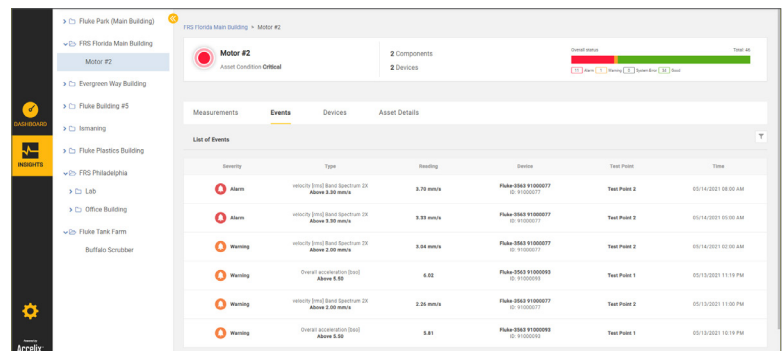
DASHBOARD

INSIGHTS

Powered by
Accelix

> Fluke Park (Main Building)
FRS Florida Main Building
Motor #2
> Evergreen Way Building
> Fluke Building #5
> lemaning
> Fluke Plastics Building
FRS Philadelphia
> Lab
> Office Building
Fluke Tank Farm
Buffalo Scrubber

FRS Florida Main Building > Motor #2

Motor #2
Asset Condition Critical

2 Components
2 Devices

Overall status
Total: 46
11 Alarm 1 Warning 0 System Error 34 Good

Measurements Events Devices Asset Details

List of Events

| Severity | Type | Reading | Device | Test Point | Time |
|---|---|---|---|---|---|
| Alarm | velocity [rms] Band Spectrum 2X Above 3.30 mm/s | 3.70 mm/s | Fluke-3563 91000077 ID: 91000077 | Test Point 2 | 05/14/2021 08:00 AM |
| Alarm | velocity [rms] Band Spectrum 2X Above 3.30 mm/s | 5.33 mm/s | Fluke-3563 91000077 ID: 91000077 | Test Point 2 | 05/14/2021 05:00 AM |
| Warning | velocity [rms] Band Spectrum 2X Above 2.00 mm/s | 3.04 mm/s | Fluke-3563 91000077 ID: 91000077 | Test Point 2 | 05/14/2021 02:00 AM |
| Warning | Overall acceleration [bsc] Above 5.50 | 6.02 | Fluke-3563 91000093 ID: 91000093 | Test Point 1 | 05/13/2021 11:19 PM |
| Warning | velocity [rms] Band Spectrum 2X Above 2.00 mm/s | 2.26 mm/s | Fluke-3563 91000077 ID: 91000077 | Test Point 2 | 05/13/2021 11:00 PM |
| Warning | Overall acceleration [bsc] Above 5.50 | 5.81 | Fluke-3563 91000093 ID: 91000093 | Test Point 1 | 05/13/2021 10:19 PM |